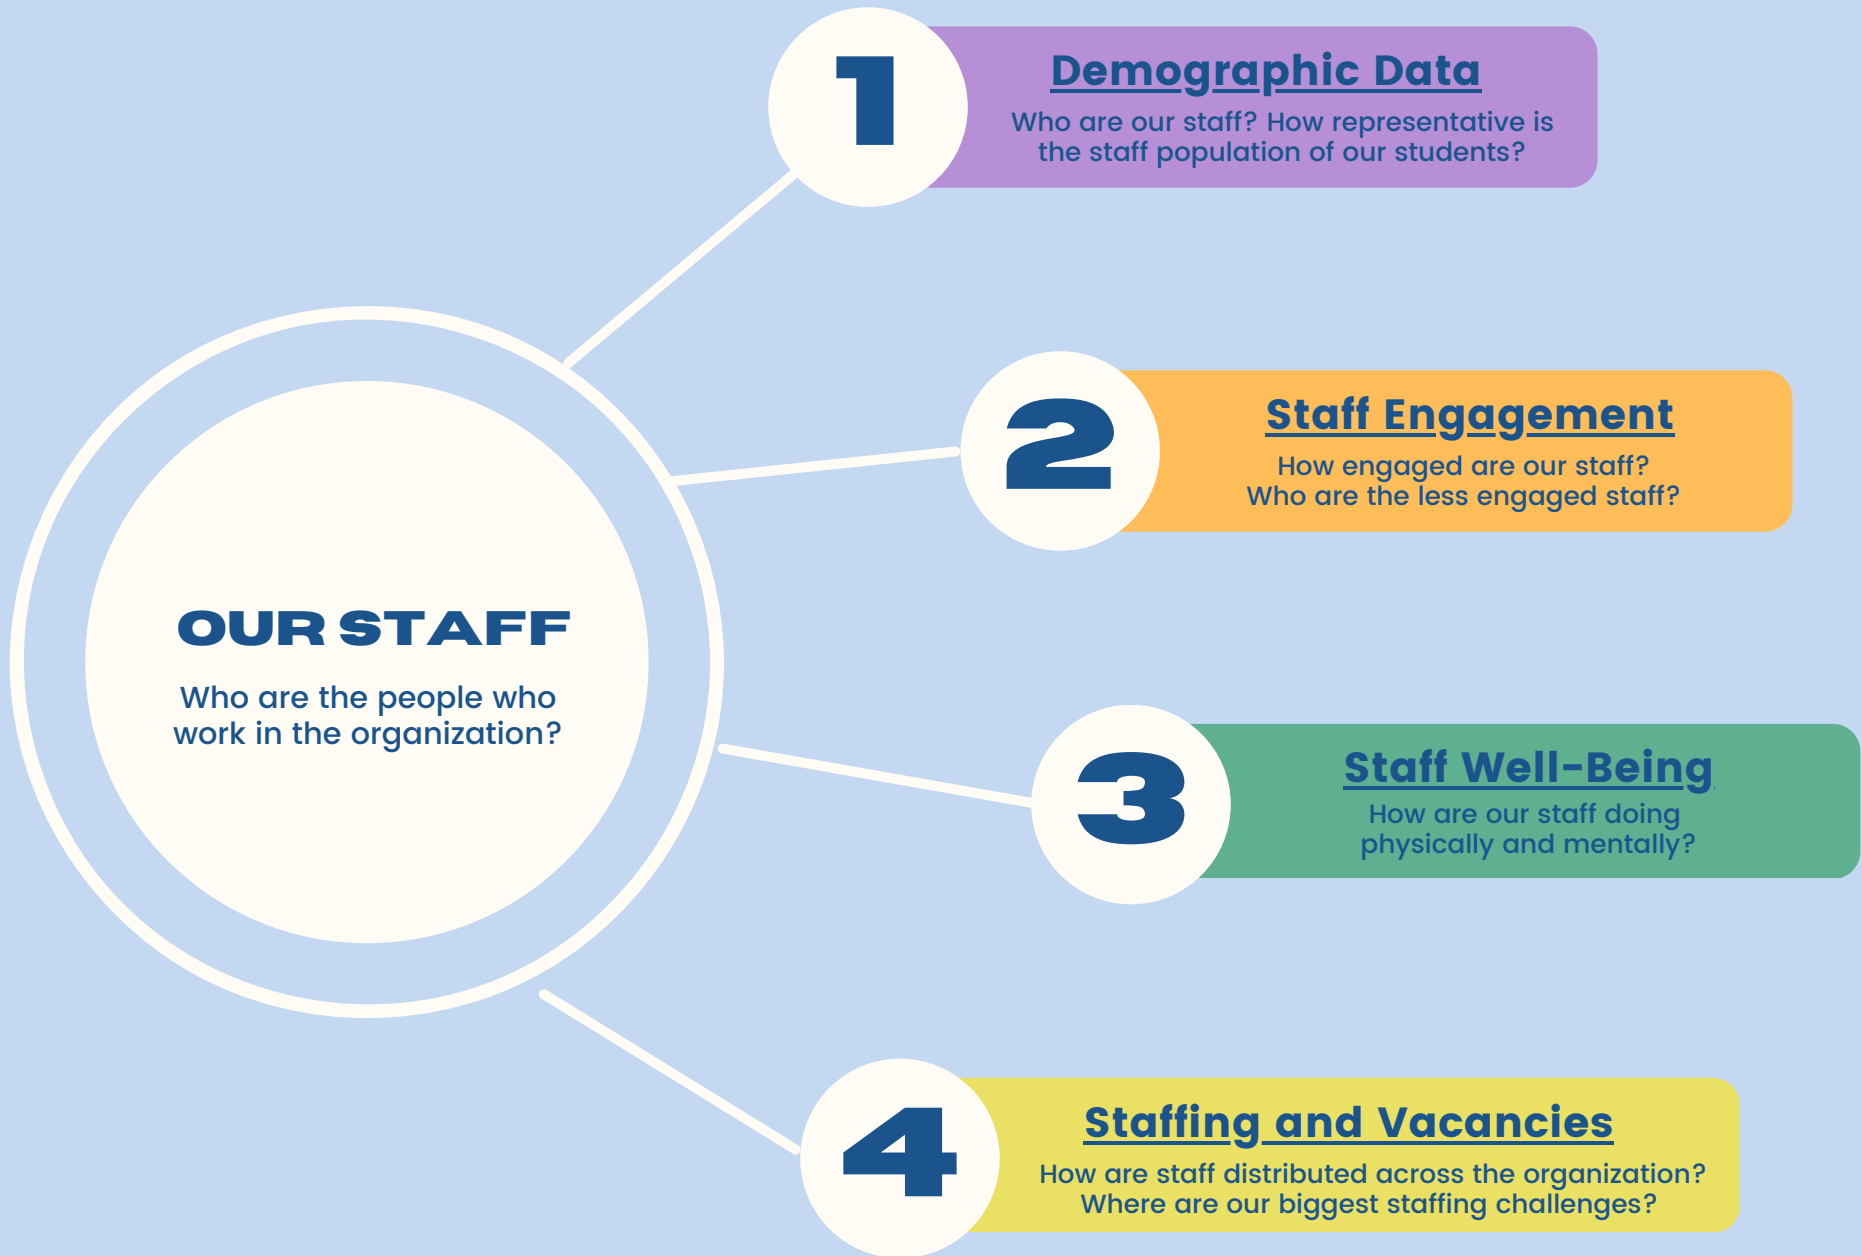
OUR STAFF

Who are the people who work in the organization?

1

Demographic Data

Who are our staff? How representative is the staff population of our students?

2

Staff Engagement

How engaged are our staff? Who are the less engaged staff?

3

Staff Well-Being

How are our staff doing physically and mentally?

4

Staffing and Vacancies

How are staff distributed across the organization? Where are our biggest staffing challenges?